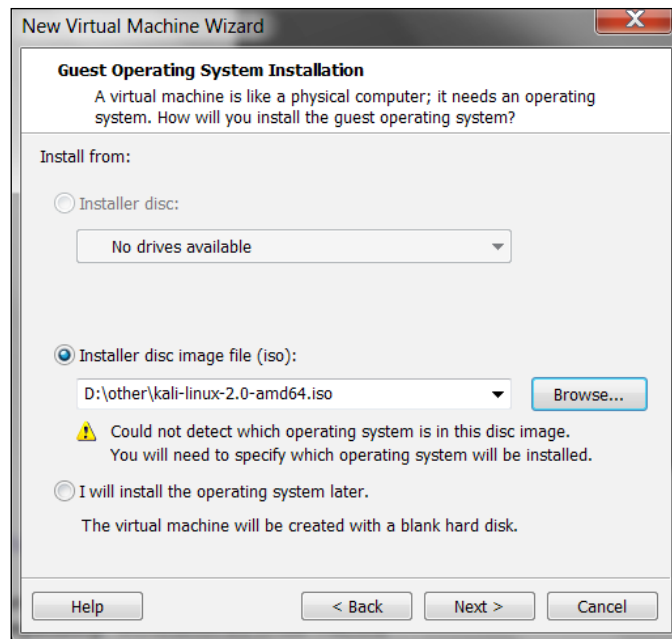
New Virtual Machine Wizard

Guest Operating System Installation

A virtual machine is like a physical computer; it needs an operating system. How will you install the guest operating system?

Install from:

Installer disc:

No drives available

Installer disc image file (iso):

D:\other\kali-linux-2.0-amd64.iso

Browse...

Could not detect which operating system is in this disc image. You will need to specify which operating system will be installed.

I will install the operating system later.

The virtual machine will be created with a blank hard disk.

Help

< Back

Next >

Cancel